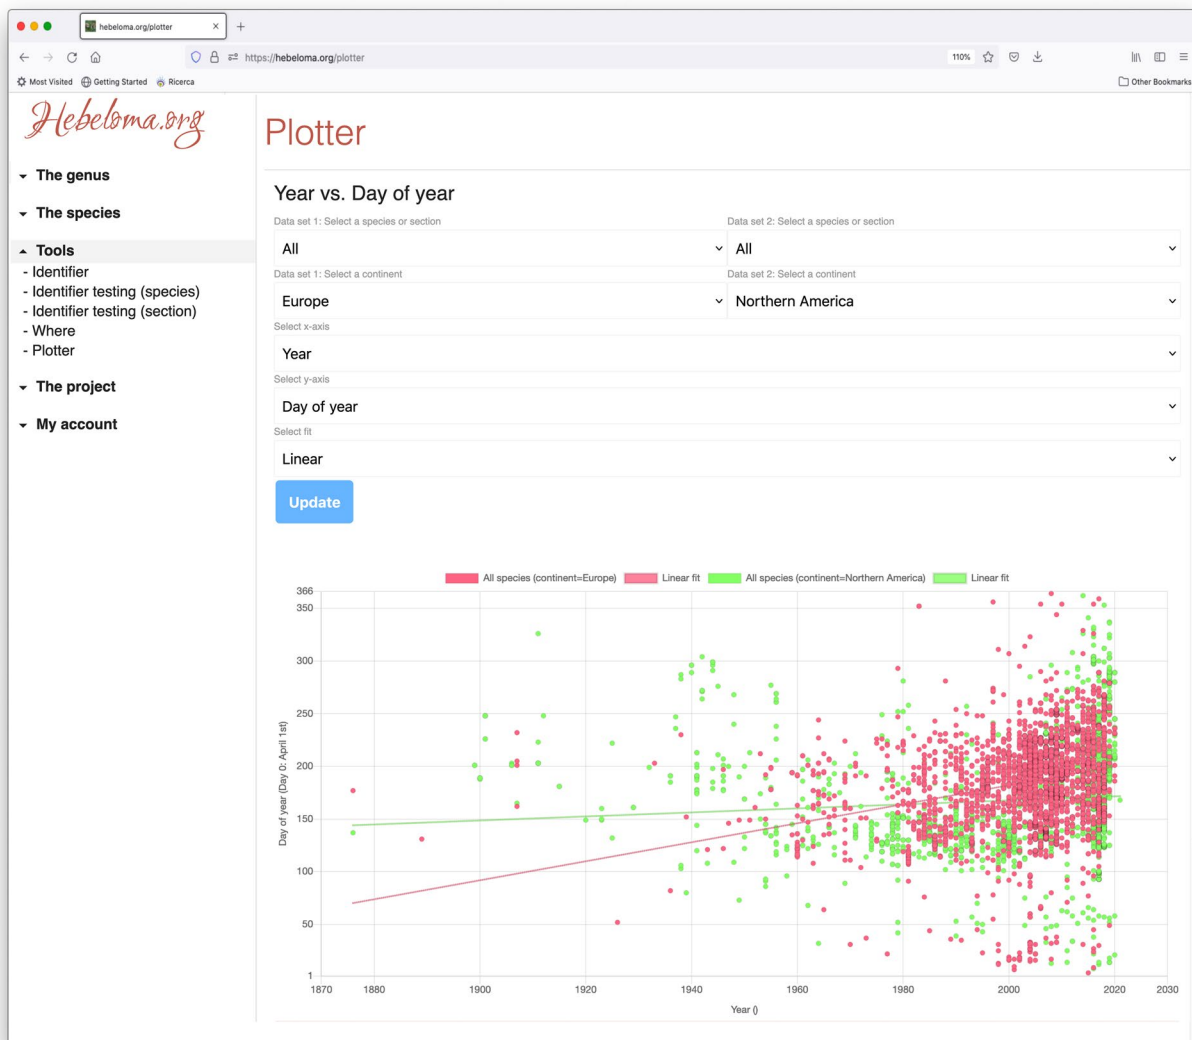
hebeloma.org/plotter ×
+

https://hebeloma.org/plotter
110%

Most Visited Getting Started Ricerca
Other Bookmarks

Hebeloma.org

The genus
The species
Tools
- Identifier
- Identifier testing (species)
- Identifier testing (section)
- Where
- Plotter
The project
My account

Plotter

Year vs. Day of year

Data set 1: Select a species or section
All
Data set 2: Select a species or section
All
Data set 1: Select a continent
Europe
Data set 2: Select a continent
Northern America
Select x-axis
Year
Select y-axis
Day of year
Select fit
Linear
Update

All species (continent=Europe) Linear fit All species (continent=Northern America) Linear fit

366
350
300
250
200
150
100
50
1
Day of year (Day 0: April 1st)

1870 1880 1900 1920 1940 1960 1980 2000 2020 2030
Year ()